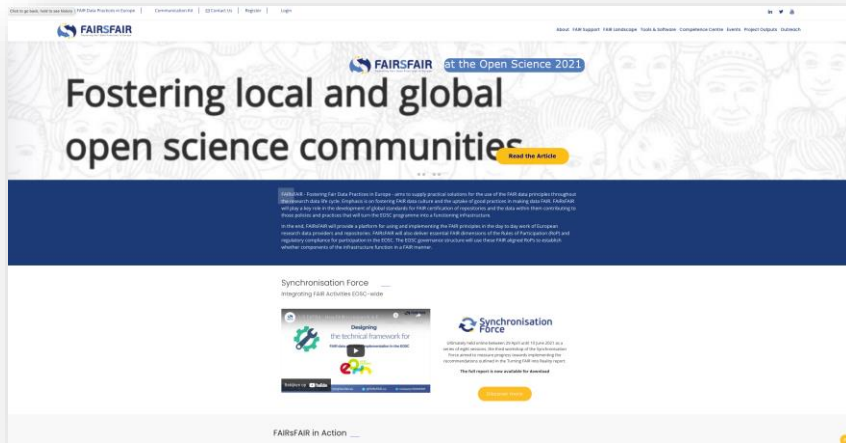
Click to go back, hold to see history | FAIR Data Practices in Europe | Communication Kit | Contact Us | Register | Login

FAIRsFAIR

About FAIR Support FAIR Landscape Tools & Software Competence Centre Events Project Outputs Outreach

FAIRsFAIR at the Open Science 2021

Fostering local and global open science communities

Read the Article

FAIRsFAIR - Fostering Fair Data Practices in Europe - aims to supply practical solutions for the use of the FAIR data principles throughout the research data life cycle. Emphasis is on fostering FAIR data culture and the uptake of good practices in making data FAIR. FAIRsFAIR will play a key role in the development of global standards for FAIR certification of repositories and the data within them contributing to those policies and practices that will turn the EOSC programme into a functioning infrastructure.

In the end, FAIRsFAIR will provide a platform for using and implementing the FAIR principles in the day to day work of European research data providers and repositories. FAIRsFAIR will also deliver essential FAIR dimensions of the Rules of Participation (RoP) and regulatory compliance for participation in the EOSC. The EOSC governance structure will use these FAIR aligned RoPs to establish whether components of the infrastructure function in a FAIR manner.

Synchronisation Force

Integrating FAIR Activities EOSC-wide

Designing the technical framework for

Watch on YouTube

Synchronisation Force

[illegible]

The full report is now available for download

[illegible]

FAIRsFAIR in Action